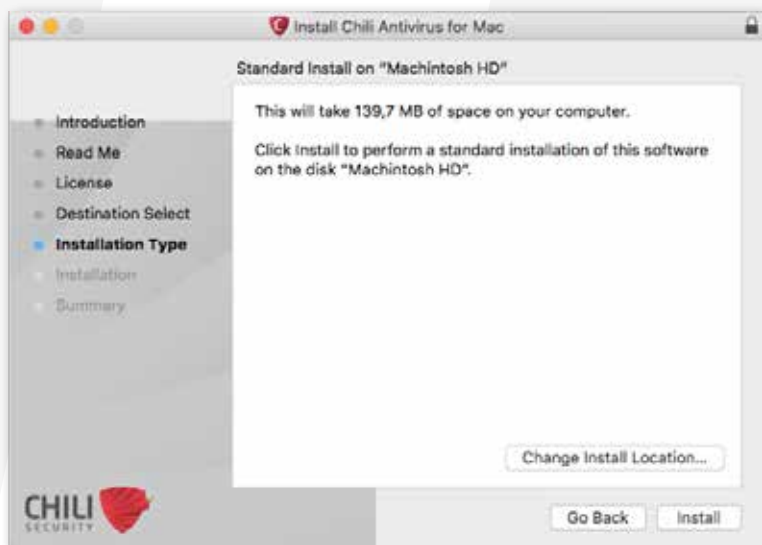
Install Chili Antivirus for Mac

Standard Install on "Machintosh HD"

Introduction
Read Me
License
Destination Select
Installation Type
Installation
Summary

This will take 139,7 MB of space on your computer.

Click Install to perform a standard installation of this software on the disk "Machintosh HD".

Change Install Location...

CHILI SECURITY

Go Back
Install